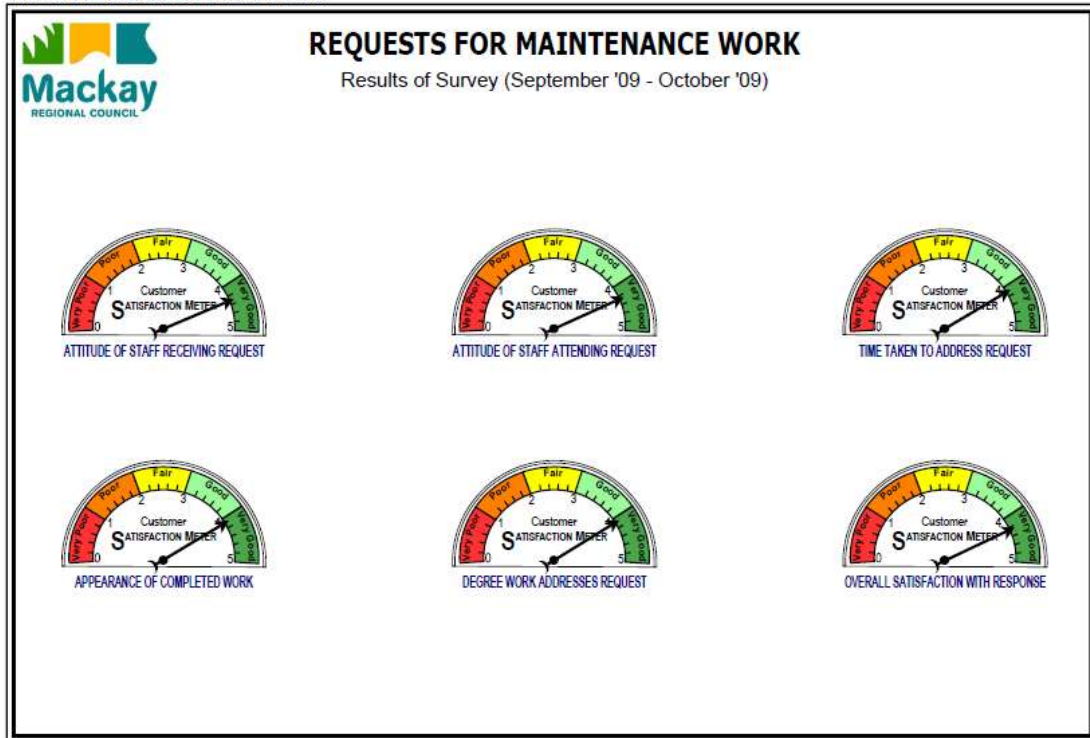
Mackay
REGIONAL COUNCIL

REQUESTS FOR MAINTENANCE WORK
Results of Survey (September '09 - October '09)

Very Poor Poor Fair Good Very Good
0 1 2 3 4 5
Customer
SATISFACTION METER
ATTITUDE OF STAFF RECEIVING REQUEST

Very Poor Poor Fair Good Very Good
0 1 2 3 4 5
Customer
SATISFACTION METER
ATTITUDE OF STAFF ATTENDING REQUEST

Very Poor Poor Fair Good Very Good
0 1 2 3 4 5
Customer
SATISFACTION METER
TIME TAKEN TO ADDRESS REQUEST

Very Poor Poor Fair Good Very Good
0 1 2 3 4 5
Customer
SATISFACTION METER
APPEARANCE OF COMPLETED WORK

Very Poor Poor Fair Good Very Good
0 1 2 3 4 5
Customer
SATISFACTION METER
DEGREE WORK ADDRESSES REQUEST

Very Poor Poor Fair Good Very Good
0 1 2 3 4 5
Customer
SATISFACTION METER
OVERALL SATISFACTION WITH RESPONSE